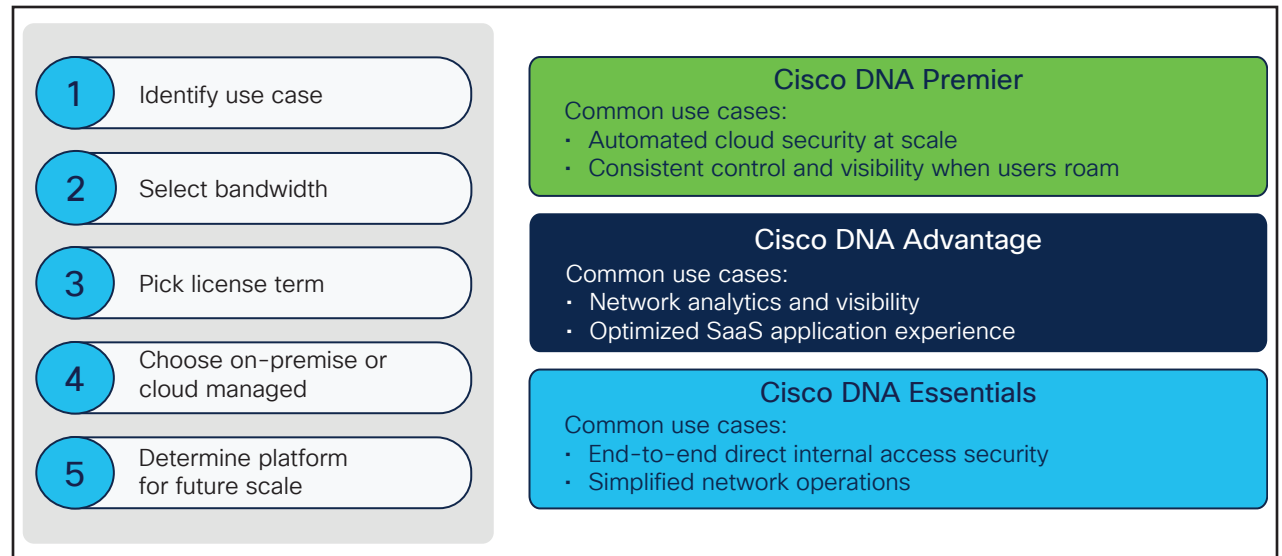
1 Identify use case

2 Select bandwidth

3 Pick license term

4 Choose on-premise or cloud managed

5 Determine platform for future scale

Cisco DNA Premier
Common use cases:
- Automated cloud security at scale
- Consistent control and visibility when users roam

Cisco DNA Advantage
Common use cases:
- Network analytics and visibility
- Optimized SaaS application experience

Cisco DNA Essentials
Common use cases:
- End-to-end direct internal access security
- Simplified network operations